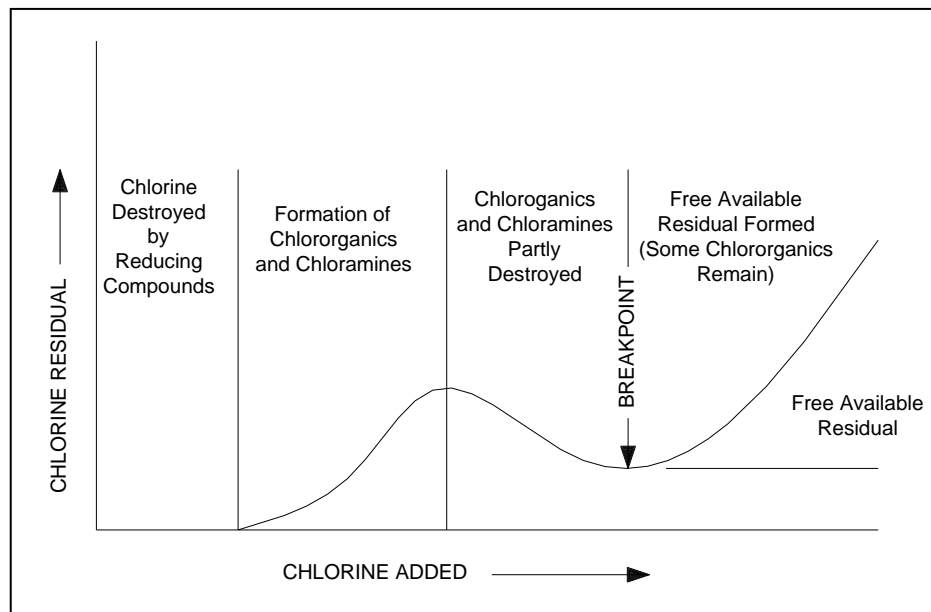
CHLORINE RESIDUAL

Chlorine Destroyed by Reducing Compounds

Formation of Chlororganics and Chloramines

Chloroganics and Chloramines Partly Destroyed

BREAKPOINT

Free Available Residual Formed (Some Chlororganics Remain)

Free Available Residual

CHLORINE ADDED